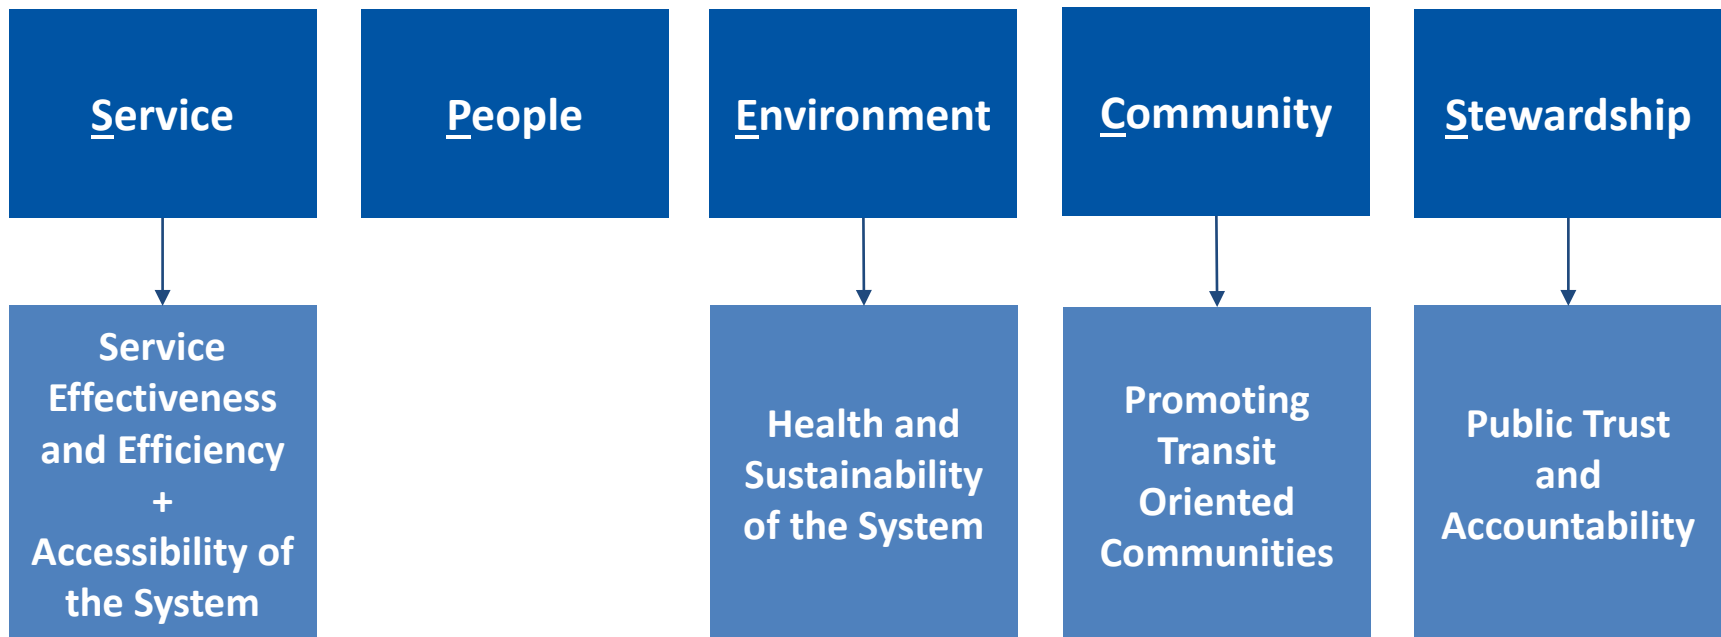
Service

People

Environment

Community

Stewardship

Service Effectiveness and Efficiency + Accessibility of the System

Health and Sustainability of the System

Promoting Transit Oriented Communities

Public Trust and Accountability